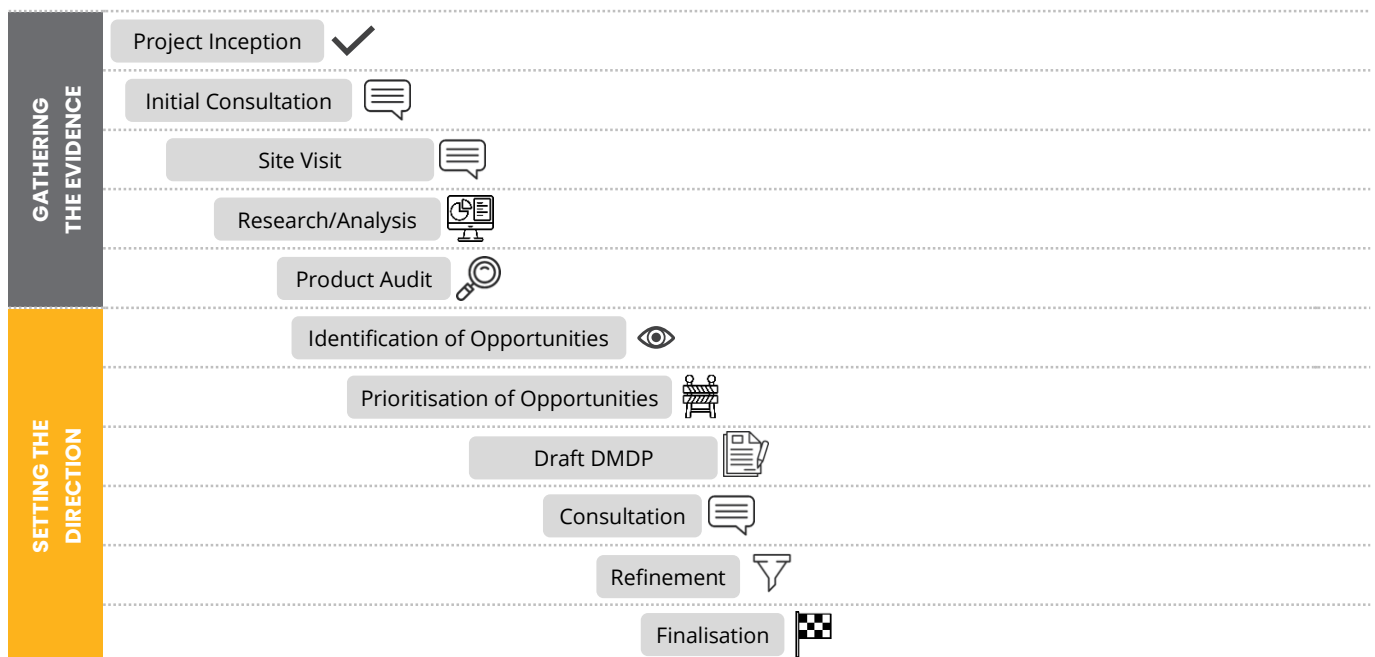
GATHERING THE EVIDENCE

Project Inception

Initial Consultation

Site Visit

Research/Analysis

Product Audit

SETTING THE DIRECTION

Identification of Opportunities

Prioritisation of Opportunities

Draft DMDP

Consultation

Refinement

Finalisation